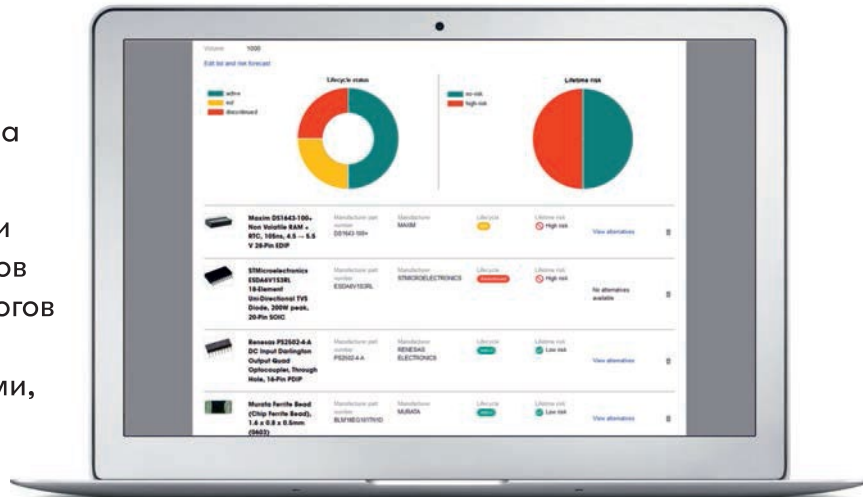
а

и
ов
огов

ми,

Volume 1000

Edit list and risk forecast

Lifecycle status

active
eol
discontinued

Lifetime risk

no risk
high risk

Maxim DS1643-100+ Non Volatile RAM + RTC, 100ns, 4.5 — 5.5 V 28-Pin EDIP

Manufacturer part number
DS1643-100+

Manufacturer
MAXIM

Lifecycle
EOL

Lifetime risk
High risk

View alternatives

STMicroelectronics ESDA6V1S3RL 18-Element Uni-Directional TVS Diode, 200W peak, 20-Pin SOIC

Manufacturer part number
ESDA6V1S3RL

Manufacturer
STMICROELECTRONICS

Lifecycle
Discontinued

Lifetime risk
High risk

No alternatives available

Renesas PS2502-4-A DC Input Darlington Output Quad Optocoupler, Through Hole, 16-Pin PDIP

Manufacturer part number
PS2502-4-A

Manufacturer
RENESAS ELECTRONICS

Lifecycle
Active

Lifetime risk
Low risk

View alternatives

Murata Ferrite Bead (Chip Ferrite Bead), 1.6 x 0.8 x 0.8mm (0603)

Manufacturer part number
BLM18EG101TN1D

Manufacturer
MURATA

Lifecycle
Active

Lifetime risk
Low risk

View alternatives